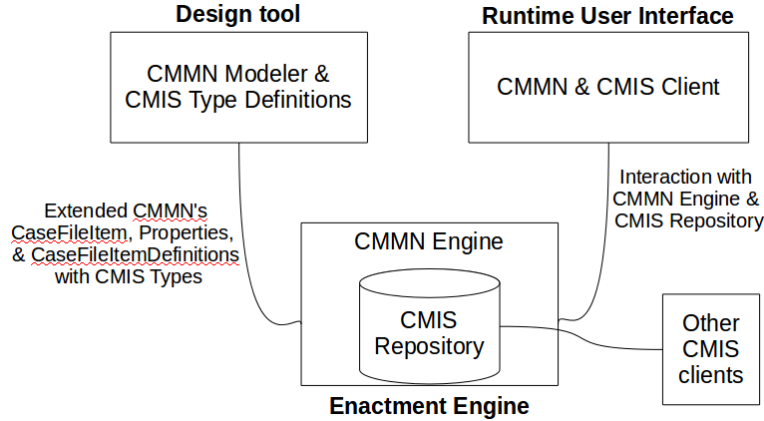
Design tool

CMMN Modeler & CMIS Type Definitions

Runtime User Interface

CMMN & CMIS Client

Extended CMMN's CaseFileItem, Properties, & CaseFileItemDefinitions with CMIS Types

Interaction with CMMN Engine & CMIS Repository

CMMN Engine

CMIS Repository

Other CMIS clients

Enactment Engine